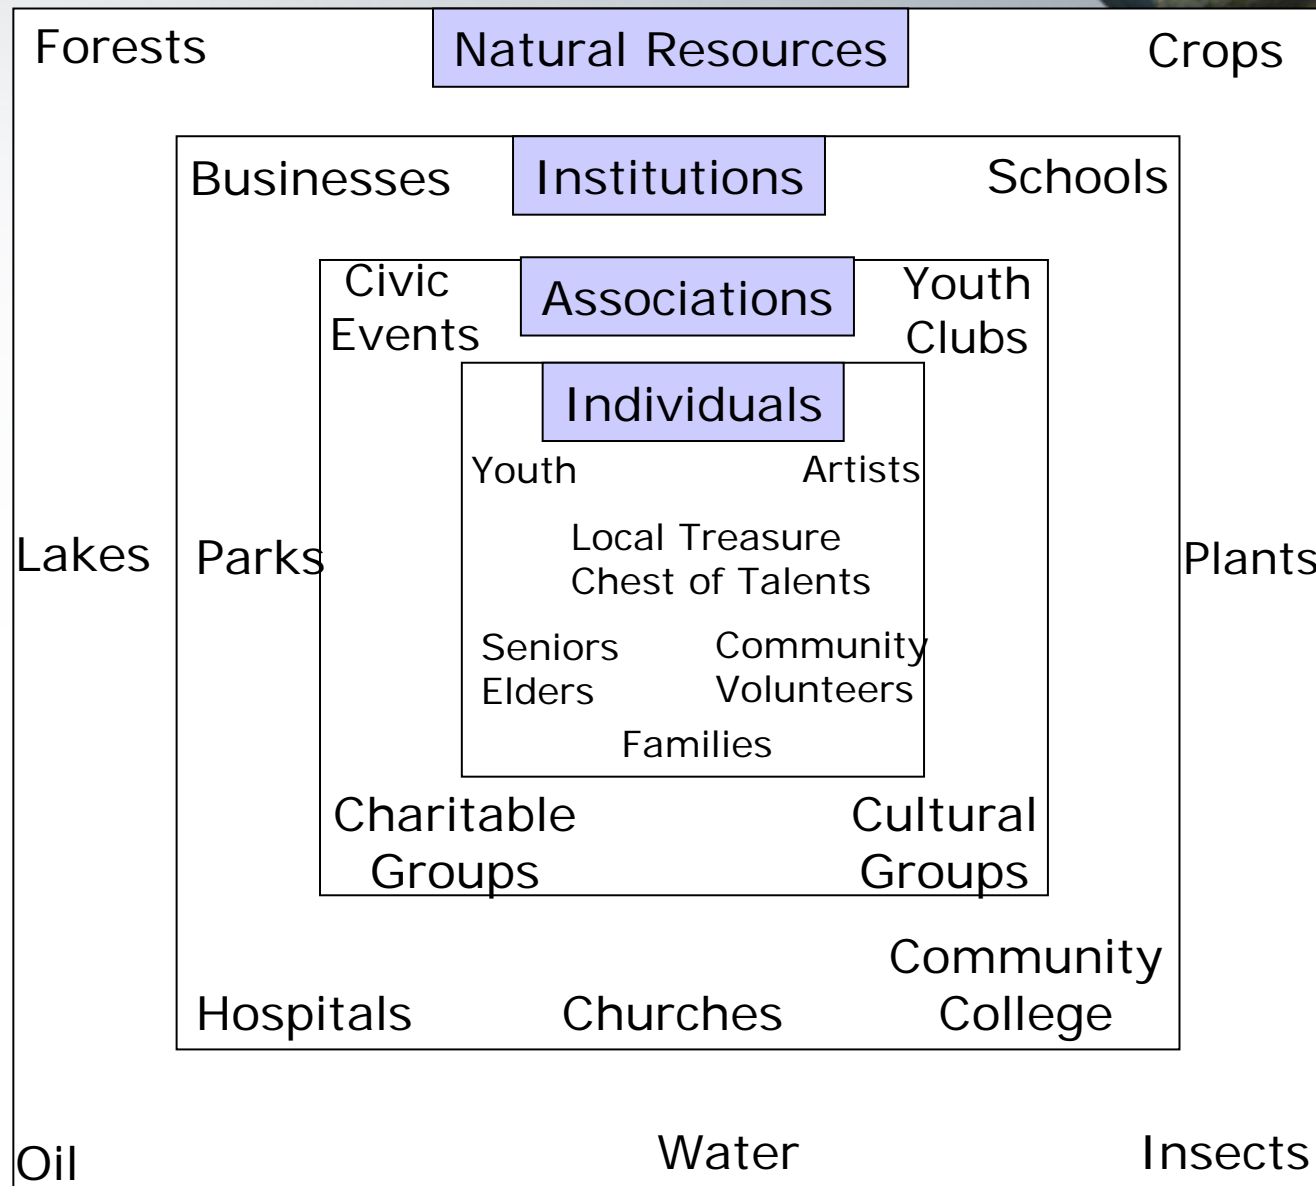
Forests

Natural Resources

Crops

Businesses

Institutions

Schools

Civic Events

Associations

Youth Clubs

Individuals

Youth

Artists

Local Treasure Chest of Talents

Lakes

Parks

Plants

Seniors Elders

Community Volunteers

Families

Charitable Groups

Cultural Groups

Community College

Hospitals

Churches

Oil

Water

Insects